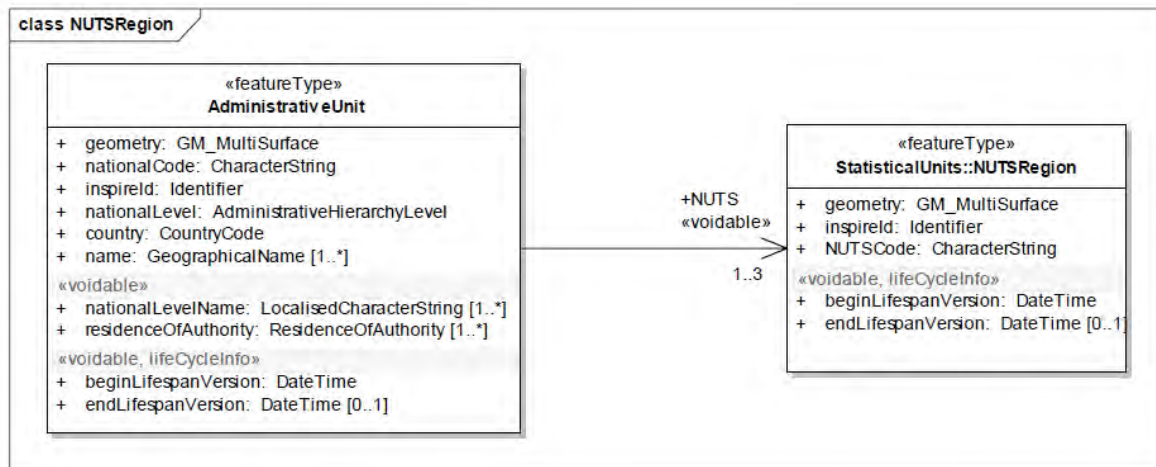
class NUTSRegion

«featureType»
AdministrativeUnit

+ geometry: GM_MultiSurface
+ nationalCode: CharacterString
+ inspireId: Identifier
+ nationalLevel: AdministrativeHierarchyLevel
+ country: CountryCode
+ name: GeographicalName [1..*]

«voidable»
+ nationalLevelName: LocalisedCharacterString [1..*]
+ residenceOfAuthority: ResidenceOfAuthority [1..*]

«voidable, lifeCycleInfo»
+ beginLifespanVersion: DateTime
+ endLifespanVersion: DateTime [0..1]

+NUTS
«voidable»

1..3

«featureType»
StatisticalUnits::NUTSRegion

+ geometry: GM_MultiSurface
+ inspireId: Identifier
+ NUTSCode: CharacterString

«voidable, lifeCycleInfo»
+ beginLifespanVersion: DateTime
+ endLifespanVersion: DateTime [0..1]